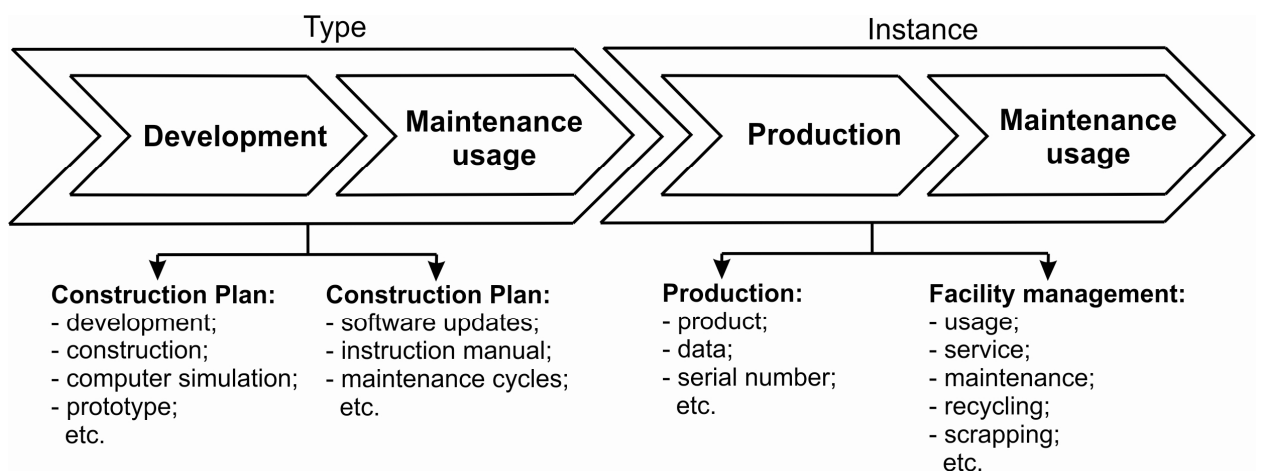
Type

Development

Maintenance usage

Instance

Production

Maintenance usage

**Construction Plan:**
- development;
- construction;
- computer simulation;
- prototype;
etc.

**Construction Plan:**
- software updates;
- instruction manual;
- maintenance cycles;
etc.

**Production:**
- product;
- data;
- serial number;
etc.

**Facility management:**
- usage;
- service;
- maintenance;
- recycling;
- scrapping;
etc.